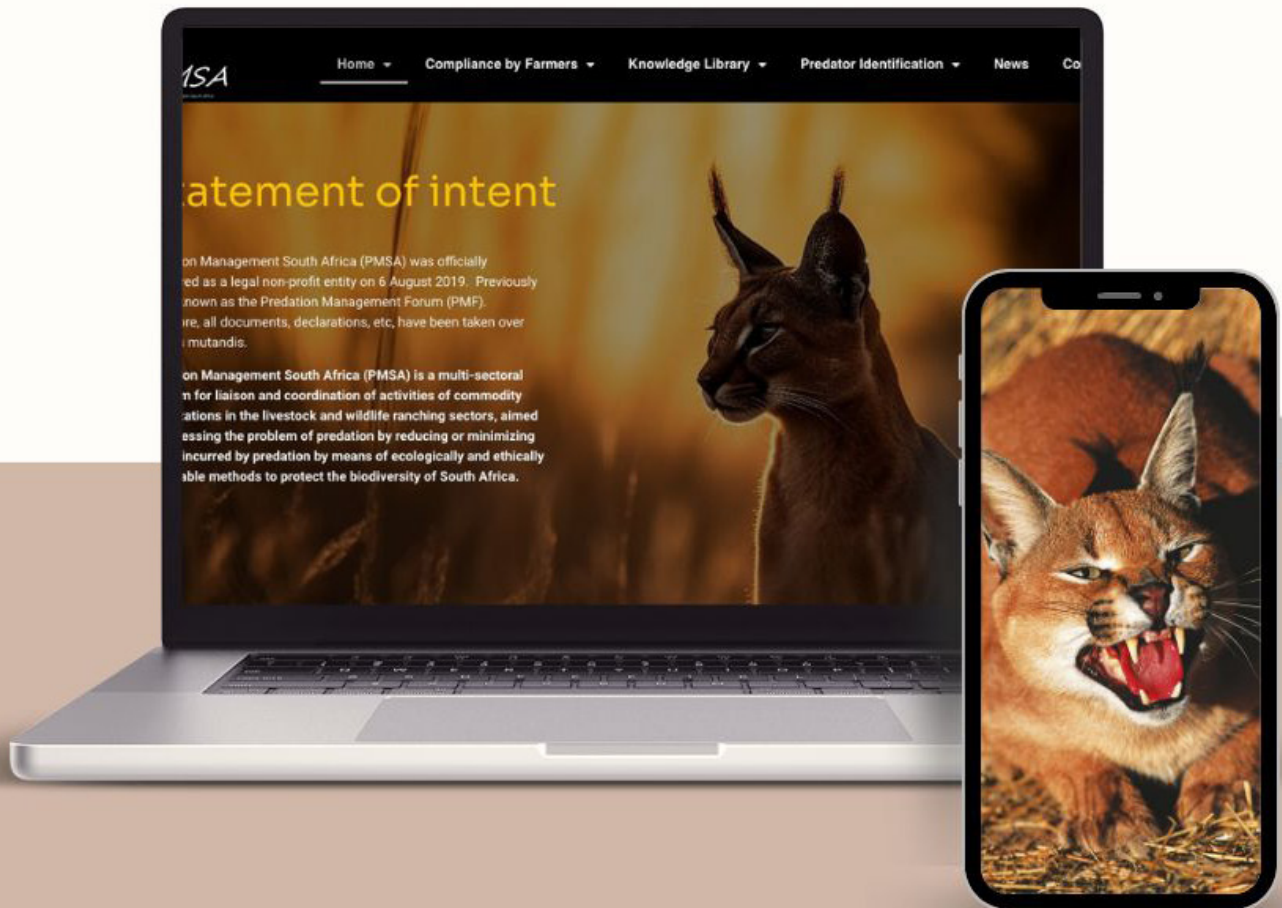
MSA

Home Compliance by Farmers Knowledge Library Predator Identification News Co

atement of intent

on Management South Africa (PMSA) was officially red as a legal non-profit entity on 6 August 2019. Previously known as the Predation Management Forum (PMF). re, all documents, declarations, etc, have been taken over mutandis.

on Management South Africa (PMSA) is a multi-sectoral m for liaison and coordination of activities of commodity ations in the livestock and wildlife ranching sectors, aimed essing the problem of predation by reducing or minimizing incurred by predation by means of ecologically and ethically able methods to protect the biodiversity of South Africa.